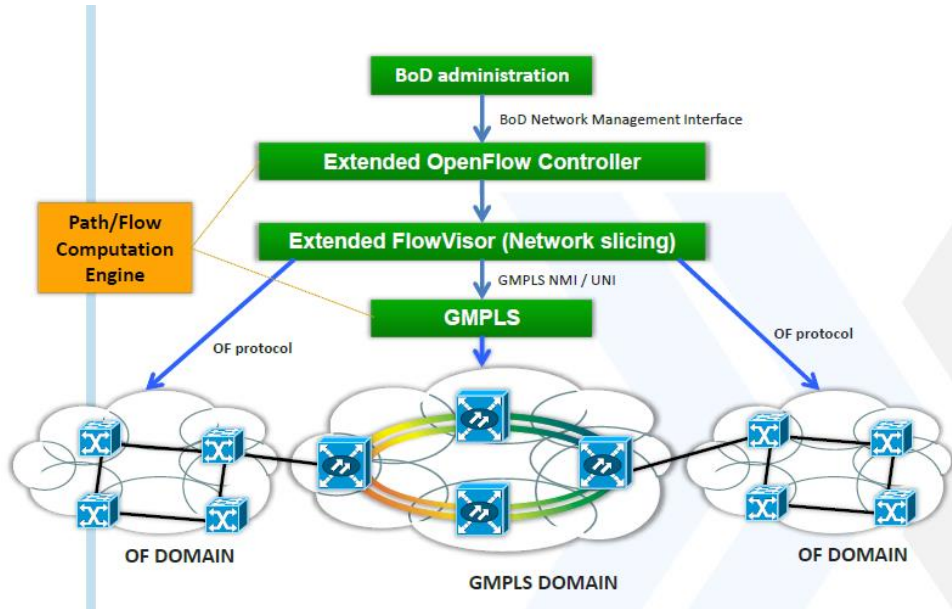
BoD administration

BoD Network Management Interface

Extended OpenFlow Controller

Path/Flow Computation Engine

Extended FlowVisor (Network slicing)

GMPLS NMI / UNI

GMPLS

OF protocol

OF protocol

OF DOMAIN

GMPLS DOMAIN

OF DOMAIN